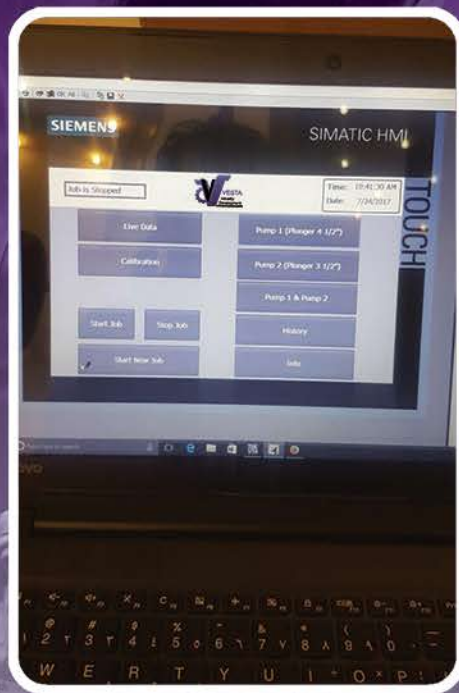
SIEMENS

SIMATIC HMI

Job is Stopped

VESTA

Time: 10:41:30 AM

Date: 7/24/2017

TOUCH

Live Data

Calibration

Start Job

Stop Job

Start New Job

Pump 1 (Plunger 4 1/2")

Pump 2 (Plunger 3 1/2")

Pump 1 & Pump 2

History

Info